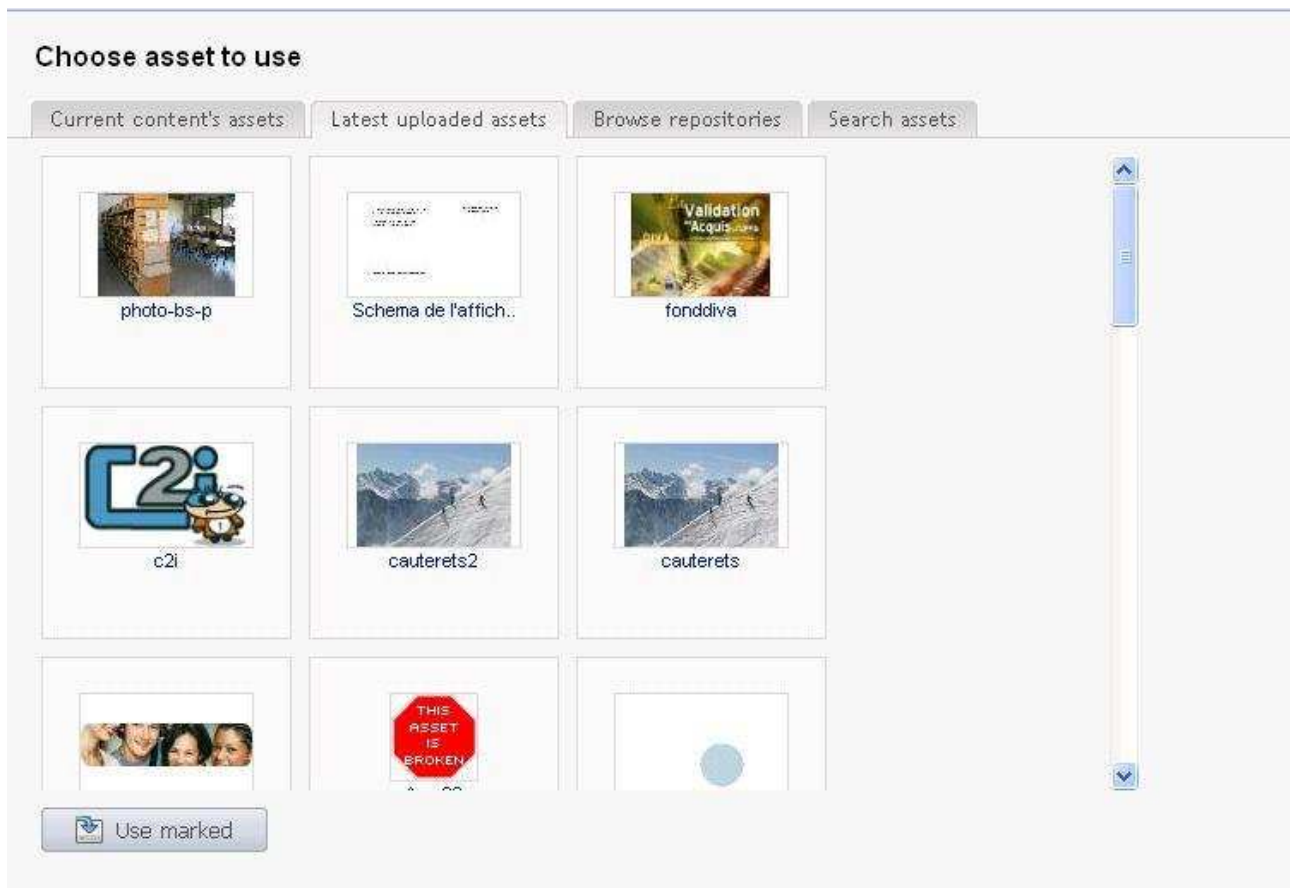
Choose asset to use

Current content's assets | Latest uploaded assets | Browse repositories | Search assets

photo-bs-p

Schema de l'affich..

Validation Acquis

fonddiva

C2i

c2i

cauterets2

cauterets

THIS ASSET IS BROKEN

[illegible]

Use marked